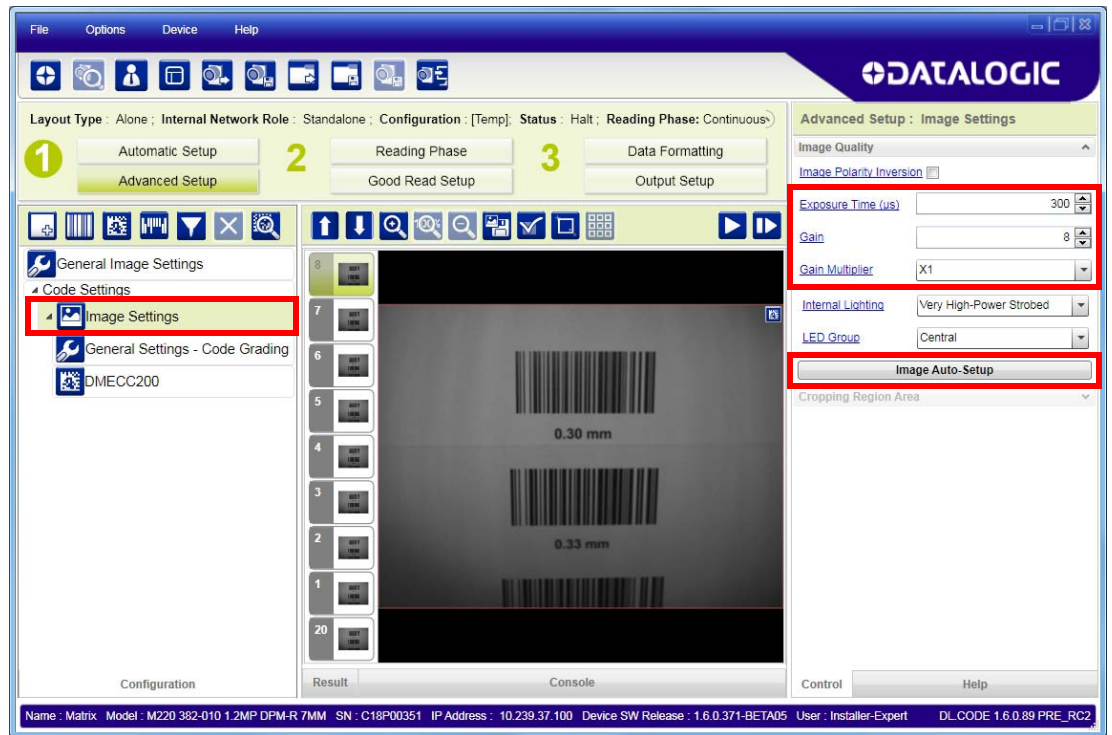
File Options Device Help

DATALOGIC

Layout Type : Alone ; Internal Network Role : Standalone ; Configuration : [Temp]; Status : Halt ; Reading Phase: Continuous

1 Automatic Setup
Advanced Setup

2 Reading Phase
Good Read Setup

3 Data Formatting
Output Setup

General Image Settings
Code Settings
Image Settings
General Settings - Code Grading
DMECC200

Configuration

8
7
6
5
4
3
2
1
20

0.30 mm

0.33 mm

Result Console

Advanced Setup : Image Settings

Image Quality
Image Polarity Inversion
Exposure Time (us) 300
Gain 8
Gain Multiplier X1
Internal Lighting Very High-Power Strobed
LED Group Central
Image Auto-Setup
Cropping Region Area

Control Help

Name : Matrix Model : M220 382-010 1.2MP DPM-R 7MM SN : C18P00351 IP Address : 10.239.37.100 Device SW Release : 1.6.0.371-BETA05 User : Installer-Expert DL.CODE 1.6.0.89 PRE_RC2